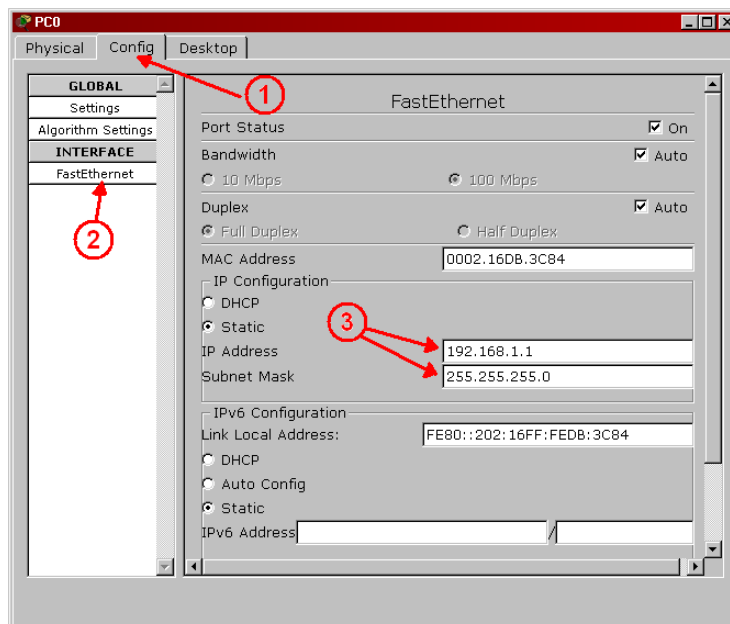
PC0

Physical Config Desktop

GLOBAL
Settings
Algorithm Settings
INTERFACE
FastEthernet

1

2

FastEthernet
Port Status On
Bandwidth Auto
10 Mbps 100 Mbps
Duplex Auto
Full Duplex Half Duplex
MAC Address 0002.16DB.3C84
IP Configuration
DHCP
Static
3
IP Address 192.168.1.1
Subnet Mask 255.255.255.0
IPv6 Configuration
Link Local Address: FE80::202:16FF:FEDB:3C84
DHCP
Auto Config
Static
IPv6 Address /